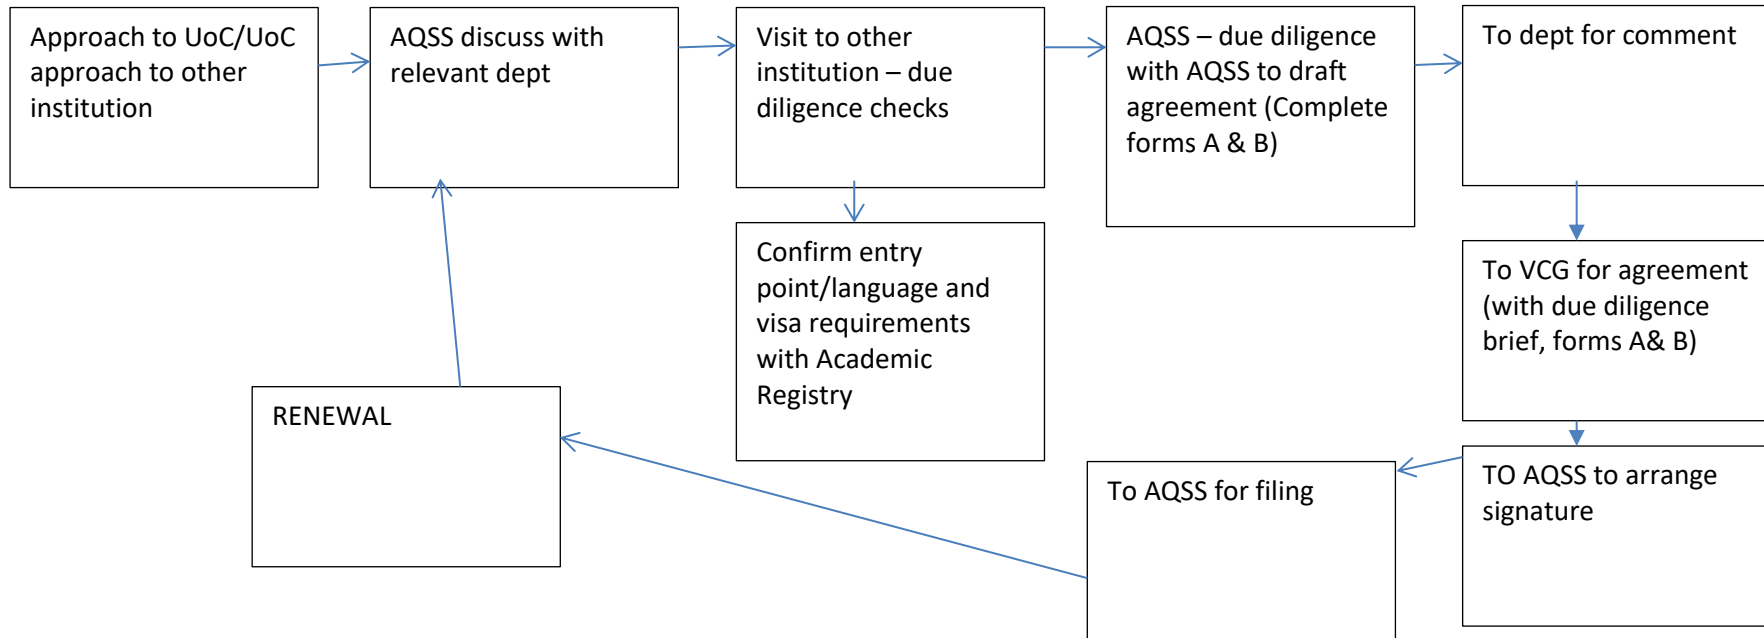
Approach to UoC/UoC approach to other institution

AQSS discuss with relevant dept

Visit to other institution – due diligence checks

AQSS – due diligence with AQSS to draft agreement (Complete forms A & B)

To dept for comment

Confirm entry point/language and visa requirements with Academic Registry

To VCG for agreement (with due diligence brief, forms A& B)

RENEWAL

TO AQSS to arrange signature

To AQSS for filing